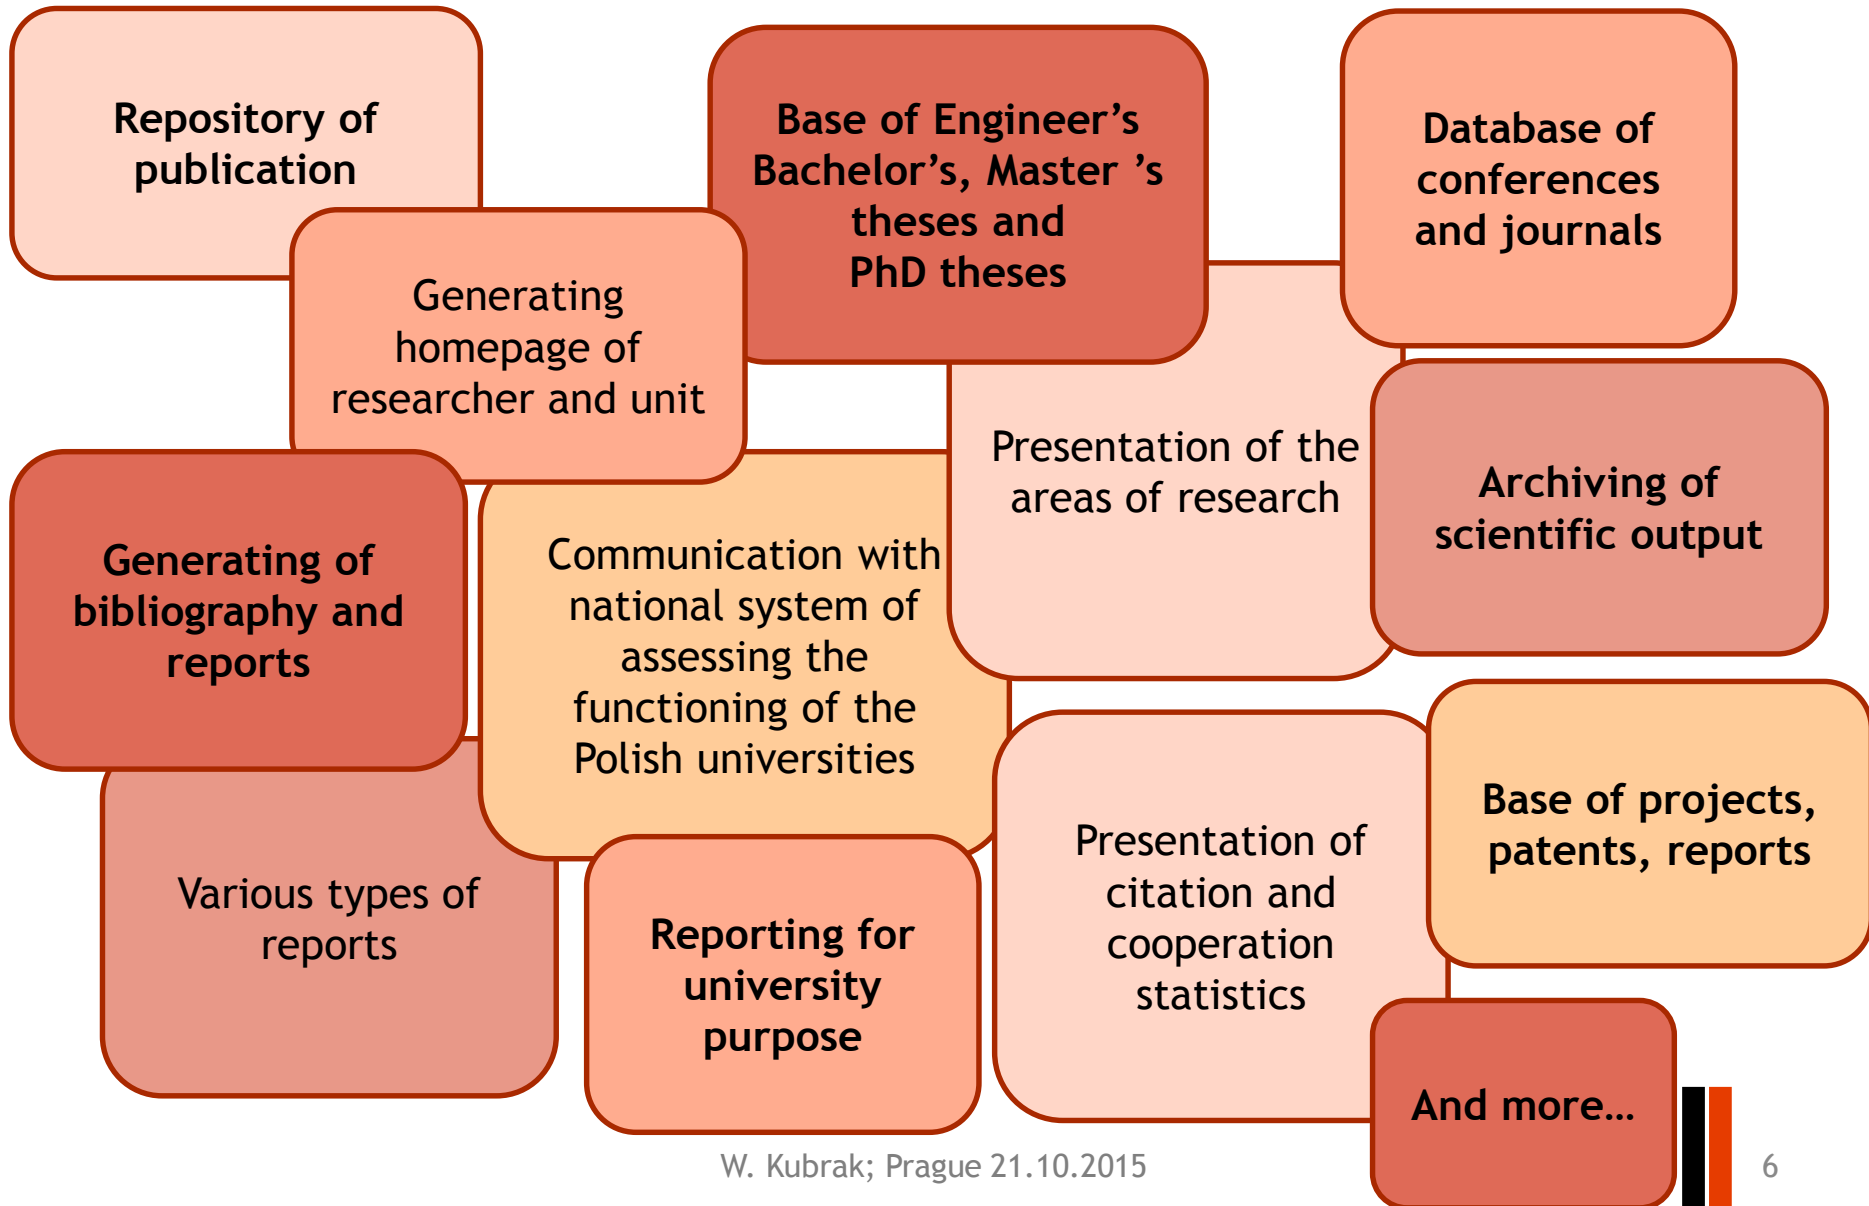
Repository of publication

Base of Engineer’s Bachelor’s, Master ’s theses and PhD theses

Database of conferences and journals

Generating homepage of researcher and unit

Presentation of the areas of research

Archiving of scientific output

Generating of bibliography and reports

Communication with national system of assessing the functioning of the Polish universities

Presentation of citation and cooperation statistics

Base of projects, patents, reports

Various types of reports

Reporting for university purpose

And more…

W. Kubrak; Prague 21.10.2015

6